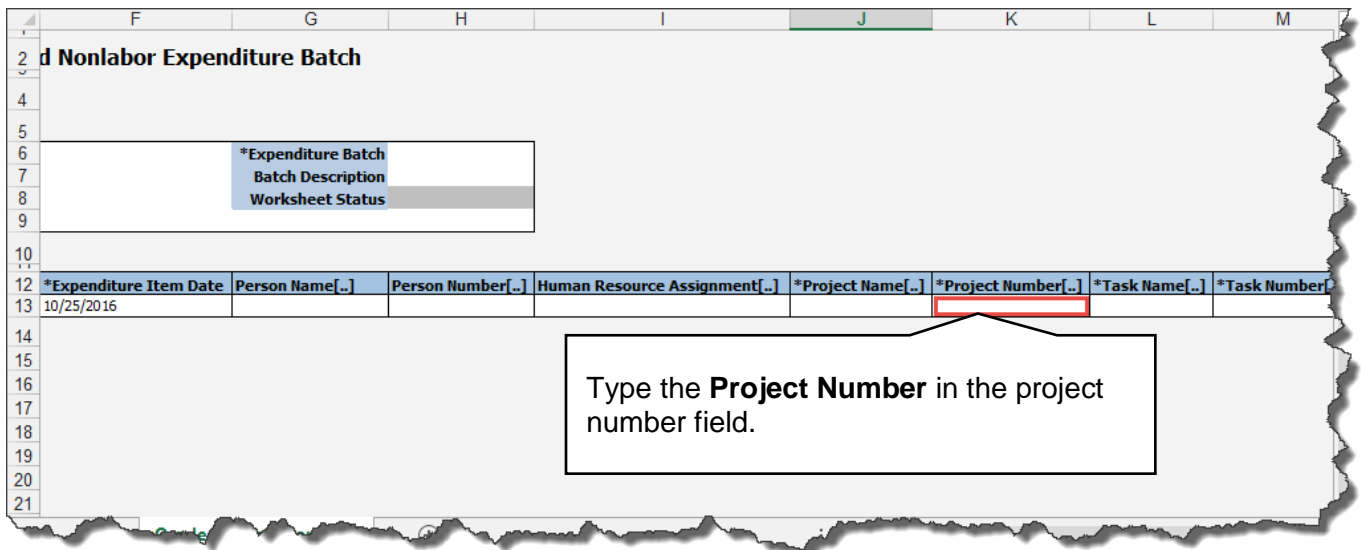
| | F | G | H | I | J | K | L | M |
|---|---|---|---|---|---|---|---|---|
| 2 | d Nonlabor Expenditure Batch | | | | | | | |
| 4 | | | | | | | | |
| 5 | | | | | | | | |
| 6 | | *Expenditure Batch | | | | | | |
| 7 | | Batch Description | | | | | | |
| 8 | | Worksheet Status | | | | | | |
| 9 | | | | | | | | |
| 10 | | | | | | | | |
| 12 | *Expenditure Item Date | Person Name[..] | Person Number[..] | Human Resource Assignment[..] | *Project Name[..] | *Project Number[..] | *Task Name[..] | *Task Number |
| 13 | 10/25/2016 | | | | | | | |
| 14 | | | | | | | | |
| 15 | | | | | | | | |
| 16 | | | | | | | | |
| 17 | | | | | | | | |
| 18 | | | | | | | | |
| 19 | | | | | | | | |
| 20 | | | | | | | | |
| 21 | | | | | | | | |

Type the **Project Number** in the project number field.